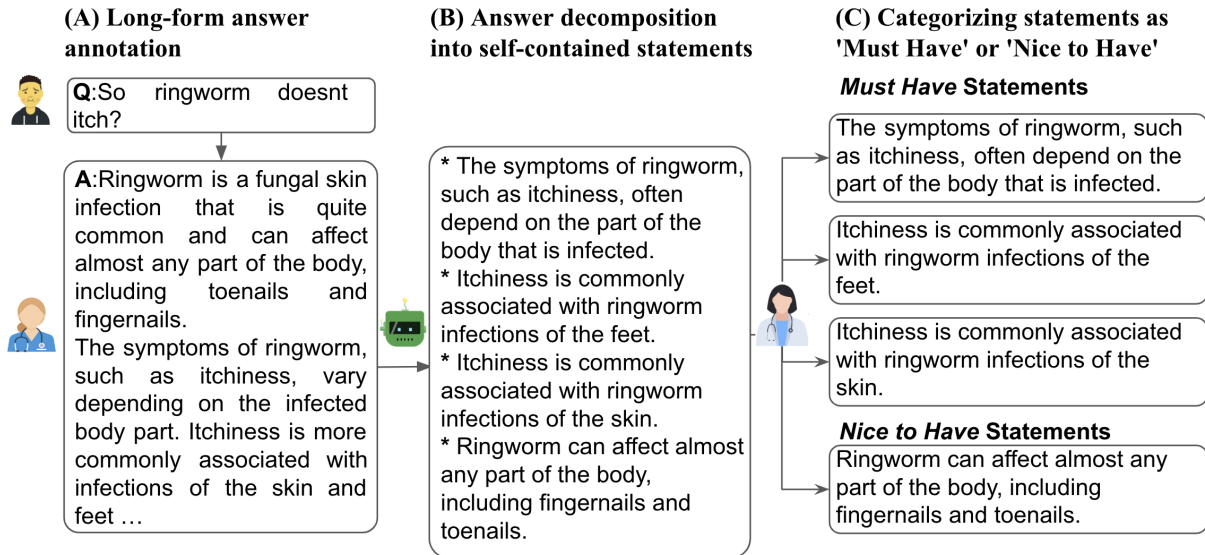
(A) Long-form answer annotation

Q:So ringworm doesnt itch?

A:Ringworm is a fungal skin infection that is quite common and can affect almost any part of the body, including toenails and fingernails.
The symptoms of ringworm, such as itchiness, vary depending on the infected body part. Itchiness is more commonly associated with infections of the skin and feet …

(B) Answer decomposition into self-contained statements

* The symptoms of ringworm, such as itchiness, often depend on the part of the body that is infected.
* Itchiness is commonly associated with ringworm infections of the feet.
* Itchiness is commonly associated with ringworm infections of the skin.
* Ringworm can affect almost any part of the body, including fingernails and toenails.

(C) Categorizing statements as 'Must Have' or 'Nice to Have'

Must Have Statements

The symptoms of ringworm, such as itchiness, often depend on the part of the body that is infected.

Itchiness is commonly associated with ringworm infections of the feet.

Itchiness is commonly associated with ringworm infections of the skin.

Nice to Have Statements

Ringworm can affect almost any part of the body, including fingernails and toenails.